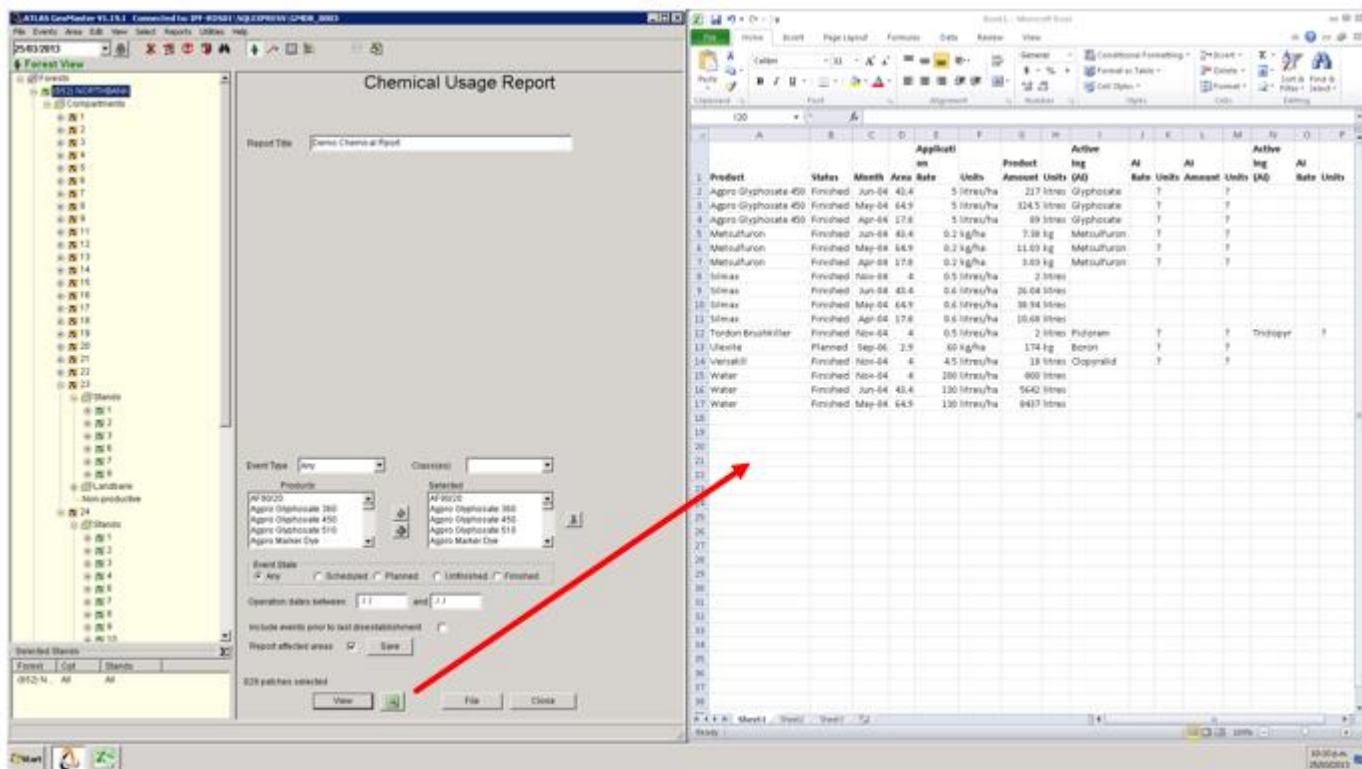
ATLAS GeoMaster V5.19.1 Connected to: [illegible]

File Events Area Edit View Select Reports Utilities Help

25/03/2013

Forest View

Forests
(852) NORTHBANK
Compartments
1
2
3
4
5
6
7
8
9
11
12
13
14
15
16
17
18
19
20
21
22
23
Stands
1
2
3
5
7
8
Landbank
Non-productive
24
Stands
1
2
3
4
5
7
8
9
10

Selected Stands

| Forest | Cpt | Stands |
|---|---|---|
| (852) N... | All | All |

Chemical Usage Report

Report Title Demo Chemical Report

Event Type Any

Class(es)

Products
AF90/20
Agpro Glyphosate 360
Agpro Glyphosate 450
Agpro Glyphosate 510
Agpro Marker Dye

Selected
AF90/20
Agpro Glyphosate 360
Agpro Glyphosate 450
Agpro Glyphosate 510
Agpro Marker Dye

Event State
Any Scheduled Planned Unfinished Finished

Operation dates between and

Include events prior to last disestablishment

Report affected areas Save

828 patches selected

View File Close

Book1 - Microsoft Excel

File Home Insert Page Layout Formulas Data Review View

| | A | B | C | D | E | F | G | H | I | J | K | L | M | N | O | P |
|---|---|---|---|---|---|---|---|---|---|---|---|---|---|---|---|---|
| 1 | Product | Status | Month | Area | Application Rate | Units | Product Amount | Units | Active Ing (AI) | AI Rate | Units | AI Amount | Units | Active Ing (AI) | AI Rate | Units |
| 2 | Agpro Glyphosate 450 | Finished | Jun-04 | 43.4 | 5 | litres/ha | 217 | litres | Glyphosate | ? | | | ? | | | |
| 3 | Agpro Glyphosate 450 | Finished | May-04 | 64.9 | 5 | litres/ha | 324.5 | litres | Glyphosate | ? | | | ? | | | |
| 4 | Agpro Glyphosate 450 | Finished | Apr-04 | 17.8 | 5 | litres/ha | 89 | litres | Glyphosate | ? | | | ? | | | |
| 5 | Metsulfuron | Finished | Jun-04 | 43.4 | 0.2 | kg/ha | 7.38 | kg | Metsulfuron | ? | | | ? | | | |
| 6 | Metsulfuron | Finished | May-04 | 64.9 | 0.2 | kg/ha | 11.03 | kg | Metsulfuron | ? | | | ? | | | |
| 7 | Metsulfuron | Finished | Apr-04 | 17.8 | 0.2 | kg/ha | 3.03 | kg | Metsulfuron | ? | | | ? | | | |
| 8 | Simax | Finished | Nov-04 | 4 | 0.5 | litres/ha | 2 | litres | | | | | | | | |
| 9 | Simax | Finished | Jun-04 | 43.4 | 0.6 | litres/ha | 26.04 | litres | | | | | | | | |
| 10 | Simax | Finished | May-04 | 64.9 | 0.6 | litres/ha | 38.94 | litres | | | | | | | | |
| 11 | Simax | Finished | Apr-04 | 17.8 | 0.6 | litres/ha | 10.68 | litres | | | | | | | | |
| 12 | Tordon Brushkiller | Finished | Nov-04 | 4 | 0.5 | litres/ha | 2 | litres | Picloram | ? | | | ? | Triclopyr | ? | |
| 13 | Ulexite | Planned | Sep-06 | 2.9 | 60 | kg/ha | 174 | kg | Boron | ? | | | ? | | | |
| 14 | Versatill | Finished | Nov-04 | 4 | 4.5 | litres/ha | 18 | litres | Clopyralid | ? | | | ? | | | |
| 15 | Water | Finished | Nov-04 | 4 | 200 | litres/ha | 800 | litres | | | | | | | | |
| 16 | Water | Finished | Jun-04 | 43.4 | 130 | litres/ha | 5642 | litres | | | | | | | | |
| 17 | Water | Finished | May-04 | 64.9 | 130 | litres/ha | 8437 | litres | | | | | | | | |

Sheet1 Sheet2 Sheet3

Ready

Start